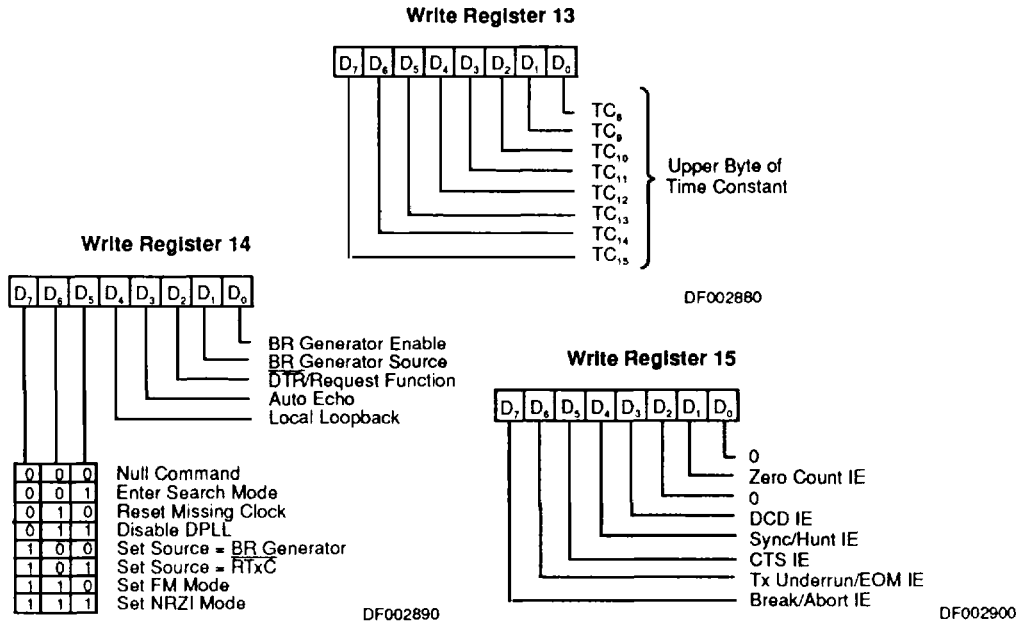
Write Register 13

| $D_7$ | $D_6$ | $D_5$ | $D_4$ | $D_3$ | $D_2$ | $D_1$ | $D_0$ |
|---|---|---|---|---|---|---|---|

$TC_8$
$TC_9$
$TC_{10}$
$TC_{11}$
$TC_{12}$
$TC_{13}$
$TC_{14}$
$TC_{15}$

Upper Byte of Time Constant

DF002880

Write Register 14

| $D_7$ | $D_6$ | $D_5$ | $D_4$ | $D_3$ | $D_2$ | $D_1$ | $D_0$ |
|---|---|---|---|---|---|---|---|

BR Generator Enable
BR Generator Source
$\overline{DTR}$/Request Function
Auto Echo
Local Loopback

| | | | |
|---|---|---|---|
| 0 | 0 | 0 | Null Command |
| 0 | 0 | 1 | Enter Search Mode |
| 0 | 1 | 0 | Reset Missing Clock |
| 0 | 1 | 1 | Disable DPLL |
| 1 | 0 | 0 | Set Source = BR Generator |
| 1 | 0 | 1 | Set Source = $\overline{RTxC}$ |
| 1 | 1 | 0 | Set FM Mode |
| 1 | 1 | 1 | Set NRZI Mode |

DF002890

Write Register 15

| $D_7$ | $D_6$ | $D_5$ | $D_4$ | $D_3$ | $D_2$ | $D_1$ | $D_0$ |
|---|---|---|---|---|---|---|---|

0
Zero Count IE
0
DCD IE
Sync/Hunt IE
CTS IE
Tx Underrun/EOM IE
Break/Abort IE

DF002900